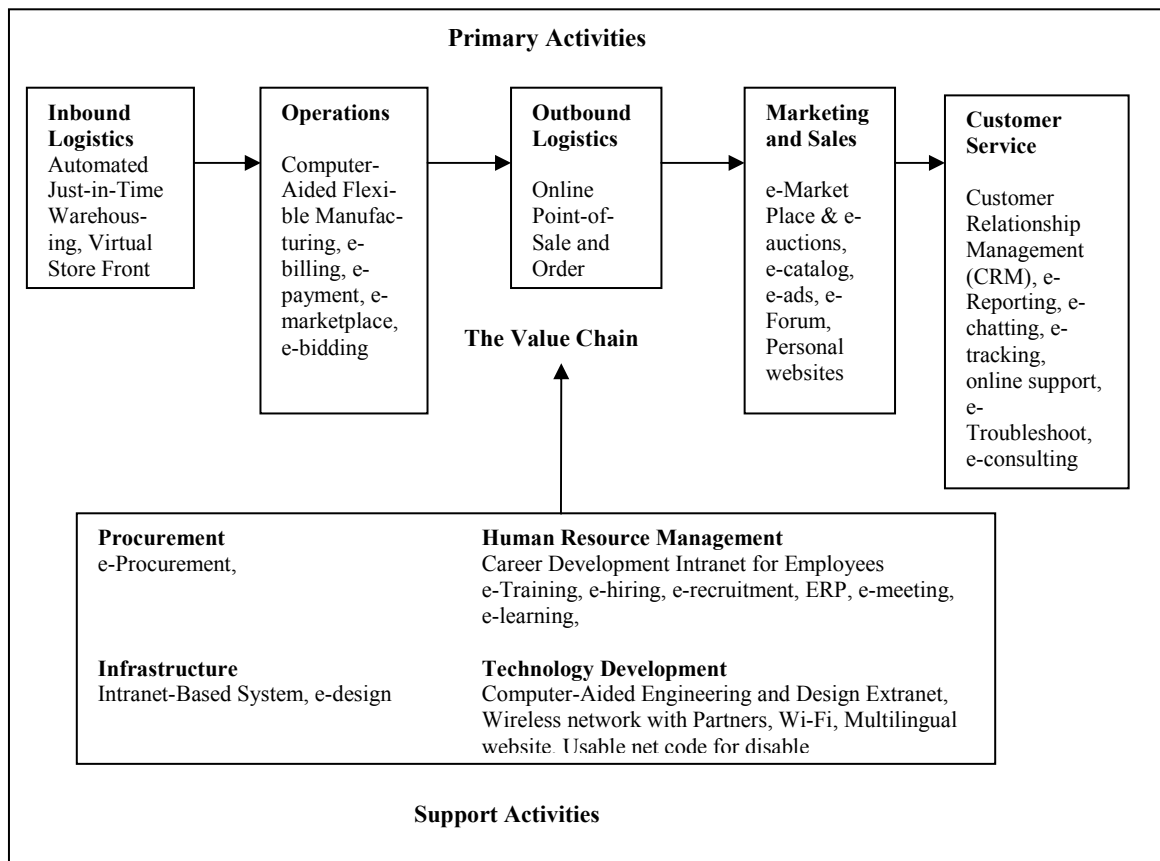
Primary Activities

Inbound Logistics
Automated Just-in-Time Warehousing, Virtual Store Front

Operations
Computer-Aided Flexible Manufacturing, e-billing, e-payment, e-marketplace, e-bidding

Outbound Logistics
Online Point-of-Sale and Order

Marketing and Sales
e-Market Place & e-auctions, e-catalog, e-ads, e-Forum, Personal websites

Customer Service
Customer Relationship Management (CRM), e-Reporting, e-chatting, e-tracking, online support, e-Troubleshoot, e-consulting

The Value Chain

Procurement
e-Procurement,

Human Resource Management
Career Development Intranet for Employees
e-Training, e-hiring, e-recruitment, ERP, e-meeting, e-learning,

Infrastructure
Intranet-Based System, e-design

Technology Development
Computer-Aided Engineering and Design Extranet, Wireless network with Partners, Wi-Fi, Multilingual website, Usable net code for disable

Support Activities